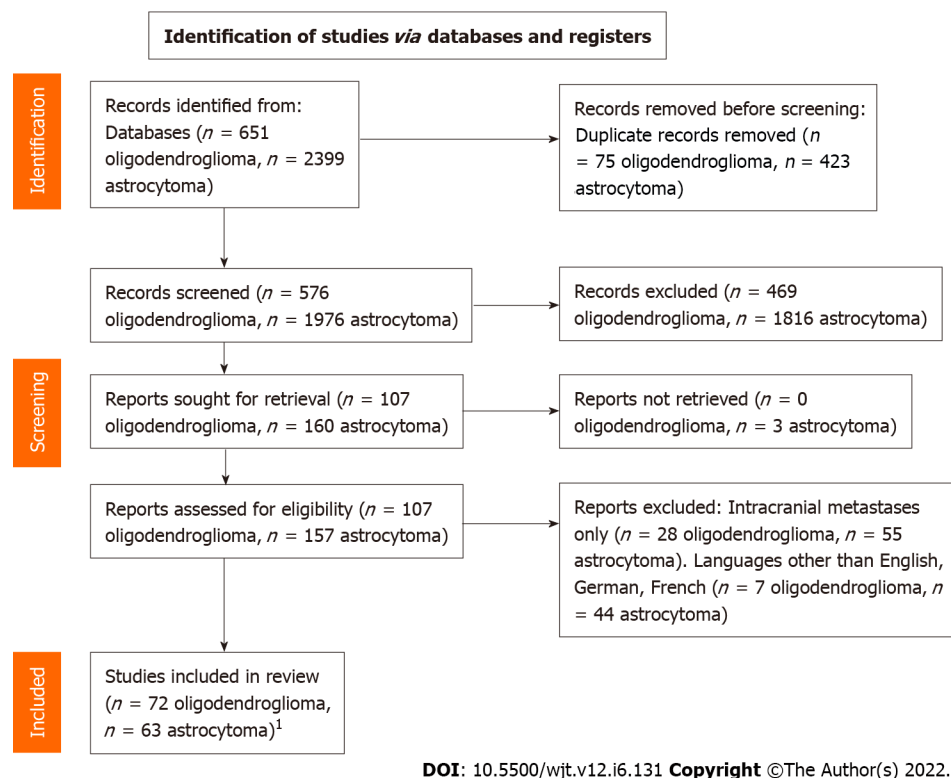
Identification of studies *via* databases and registers

Identification

Records identified from: Databases ($n$ = 651 oligodendroglioma, $n$ = 2399 astrocytoma)

Records removed before screening: Duplicate records removed ($n$ = 75 oligodendroglioma, $n$ = 423 astrocytoma)

Records screened ($n$ = 576 oligodendroglioma, $n$ = 1976 astrocytoma)

Records excluded ($n$ = 469 oligodendroglioma, $n$ = 1816 astrocytoma)

Screening

Reports sought for retrieval ($n$ = 107 oligodendroglioma, $n$ = 160 astrocytoma)

Reports not retrieved ($n$ = 0 oligodendroglioma, $n$ = 3 astrocytoma)

Reports assessed for eligibility ($n$ = 107 oligodendroglioma, $n$ = 157 astrocytoma)

Reports excluded: Intracranial metastases only ($n$ = 28 oligodendroglioma, $n$ = 55 astrocytoma). Languages other than English, German, French ($n$ = 7 oligodendroglioma, $n$ = 44 astrocytoma)

Included

Studies included in review ($n$ = 72 oligodendroglioma, $n$ = 63 astrocytoma)$^1$

DOI: 10.5500/wjt.v12.i6.131 Copyright ©The Author(s) 2022.